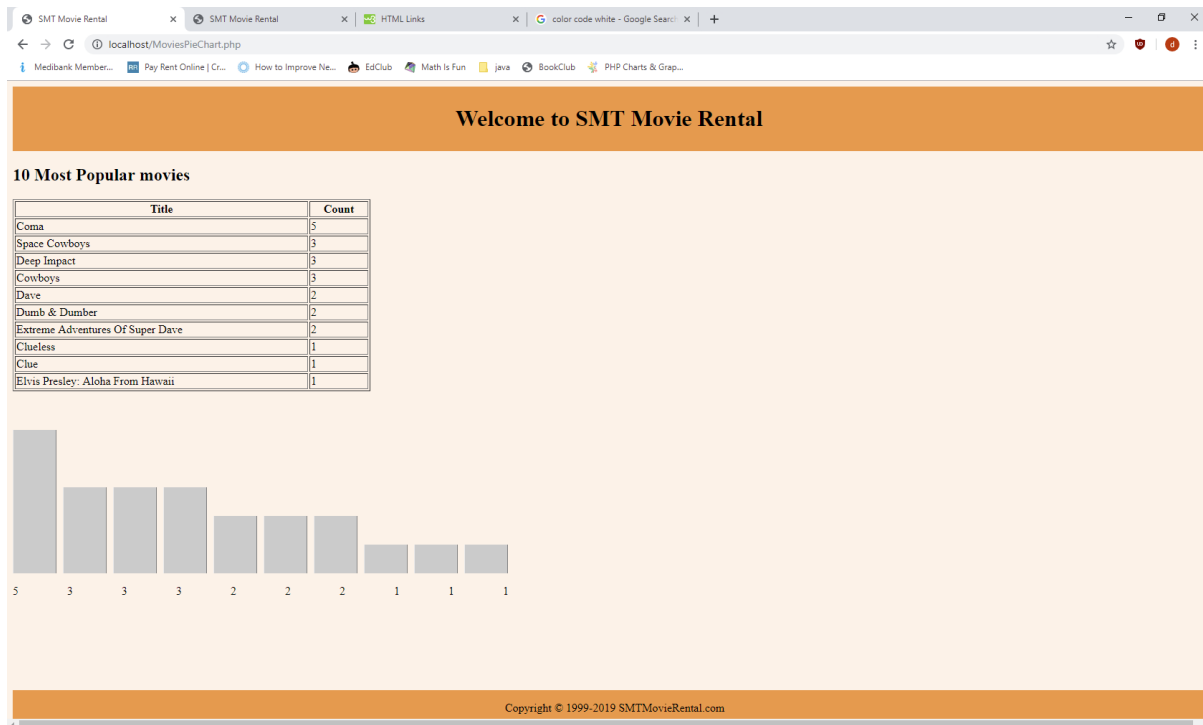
SMT Movie Rental × SMT Movie Rental × HTML Links × color code white - Google Search ×

localhost/MoviesPieChart.php

Medibank Member... Pay Rent Online | Cr... How to Improve Ne... EdClub Math Is Fun java BookClub PHP Charts & Grap...

Welcome to SMT Movie Rental

10 Most Popular movies

| Title | Count |
|---|---|
| Coma | 5 |
| Space Cowboys | 3 |
| Deep Impact | 3 |
| Cowboys | 3 |
| Dave | 2 |
| Dumb & Dumber | 2 |
| Extreme Adventures Of Super Dave | 2 |
| Clueless | 1 |
| Clue | 1 |
| Elvis Presley: Aloha From Hawaii | 1 |

5 3 3 3 2 2 2 1 1 1

Copyright © 1999-2019 SMTMovieRental.com